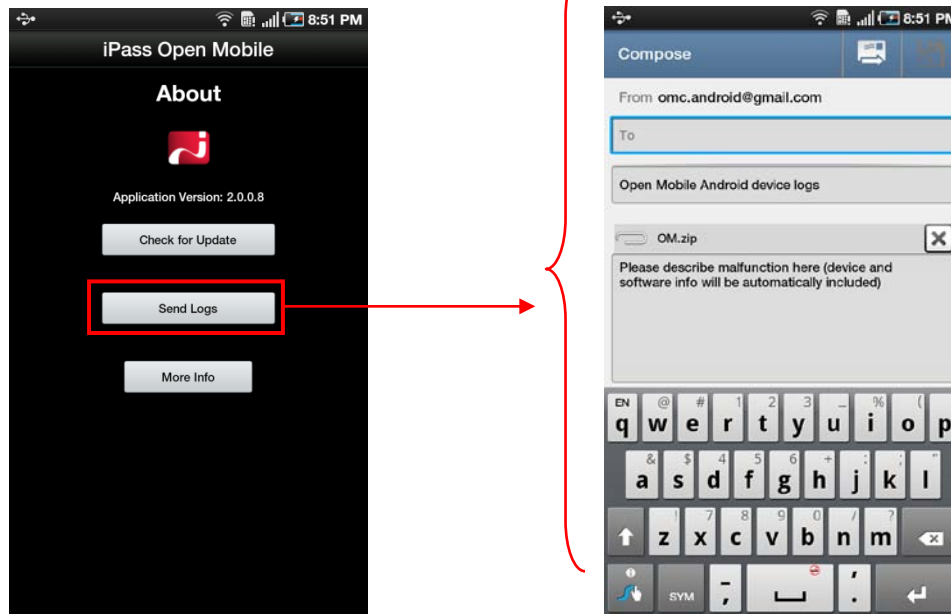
8:51 PM

iPass Open Mobile

About

Application Version: 2.0.0.8

Check for Update

Send Logs

More Info

8:51 PM

Compose

From omc.android@gmail.com

To

Open Mobile Android device logs

OM.zip

Please describe malfunction here (device and software info will be automatically included)

EN q @ w # e 1 r 2 t 3 y _ u % i ( o p

& a $ s 4 d 5 f 6 g + h : j ; k " l

! z 7 x 8 c 9 v 0 b / n ? m

SYM - ; ' .